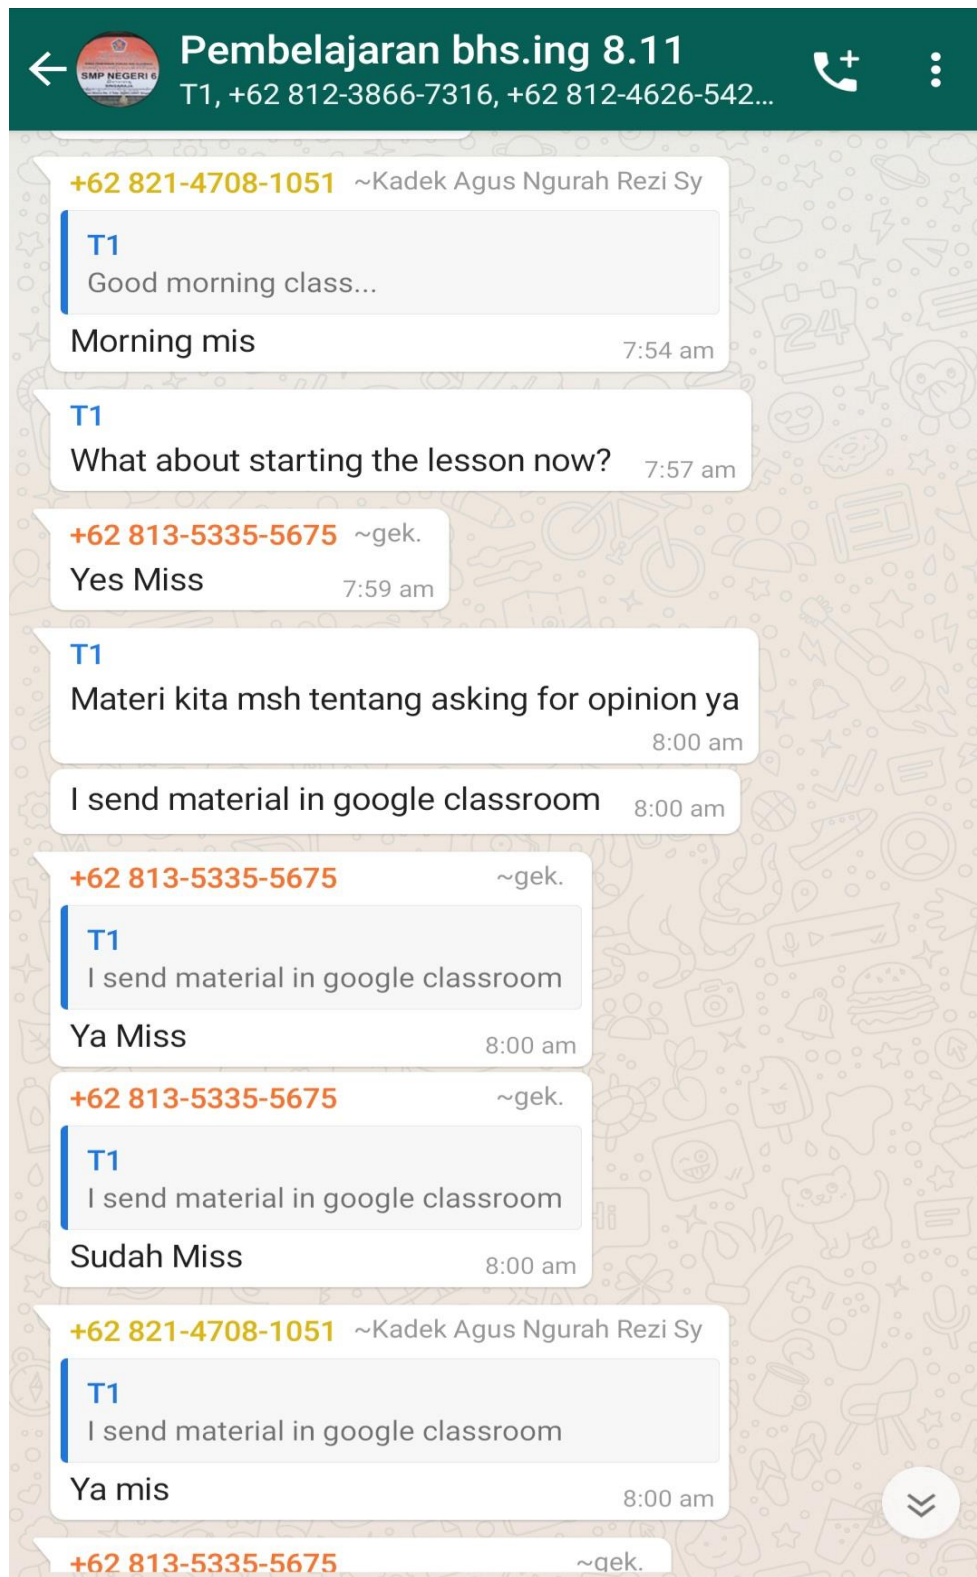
SMP NEGERI 6

Pembelajaran bhs.ing 8.11
T1, +62 812-3866-7316, +62 812-4626-542...

+62 821-4708-1051 ~Kadek Agus Ngurah Rezi Sy
T1
Good morning class...
Morning mis 7:54 am

T1
What about starting the lesson now? 7:57 am

+62 813-5335-5675 ~gek.
Yes Miss 7:59 am

T1
Materi kita msh tentang asking for opinion ya 8:00 am

I send material in google classroom 8:00 am

+62 813-5335-5675 ~gek.
T1
I send material in google classroom
Ya Miss 8:00 am

+62 813-5335-5675 ~gek.
T1
I send material in google classroom
Sudah Miss 8:00 am

+62 821-4708-1051 ~Kadek Agus Ngurah Rezi Sy
T1
I send material in google classroom
Ya mis 8:00 am

+62 813-5335-5675 ~gek.